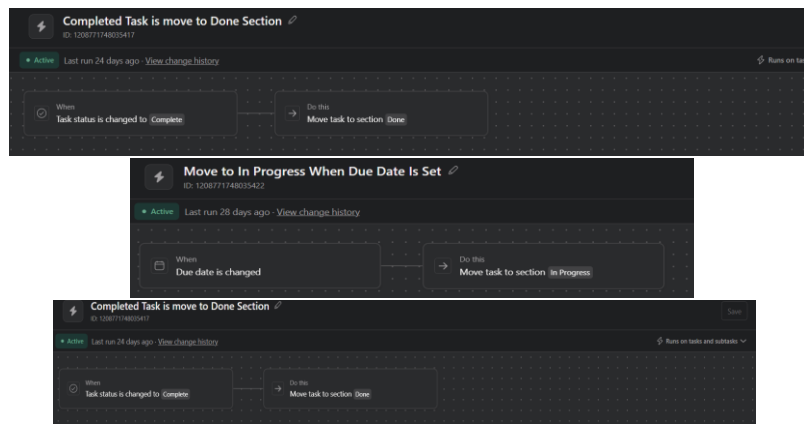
Completed Task is move to Done Section
ID: 1208771748035417

• Active Last run 24 days ago · View change history

Runs on ta

When
Task status is changed to Complete

Do this
Move task to section Done

Move to In Progress When Due Date Is Set
ID: 1208771748035422

• Active Last run 28 days ago · View change history

When
Due date is changed

Do this
Move task to section In Progress

Completed Task is move to Done Section
ID: 1208771748035417

Save

• Active Last run 24 days ago · View change history

Runs on tasks and subtasks

When
Task status is changed to Complete

Do this
Move task to section Done